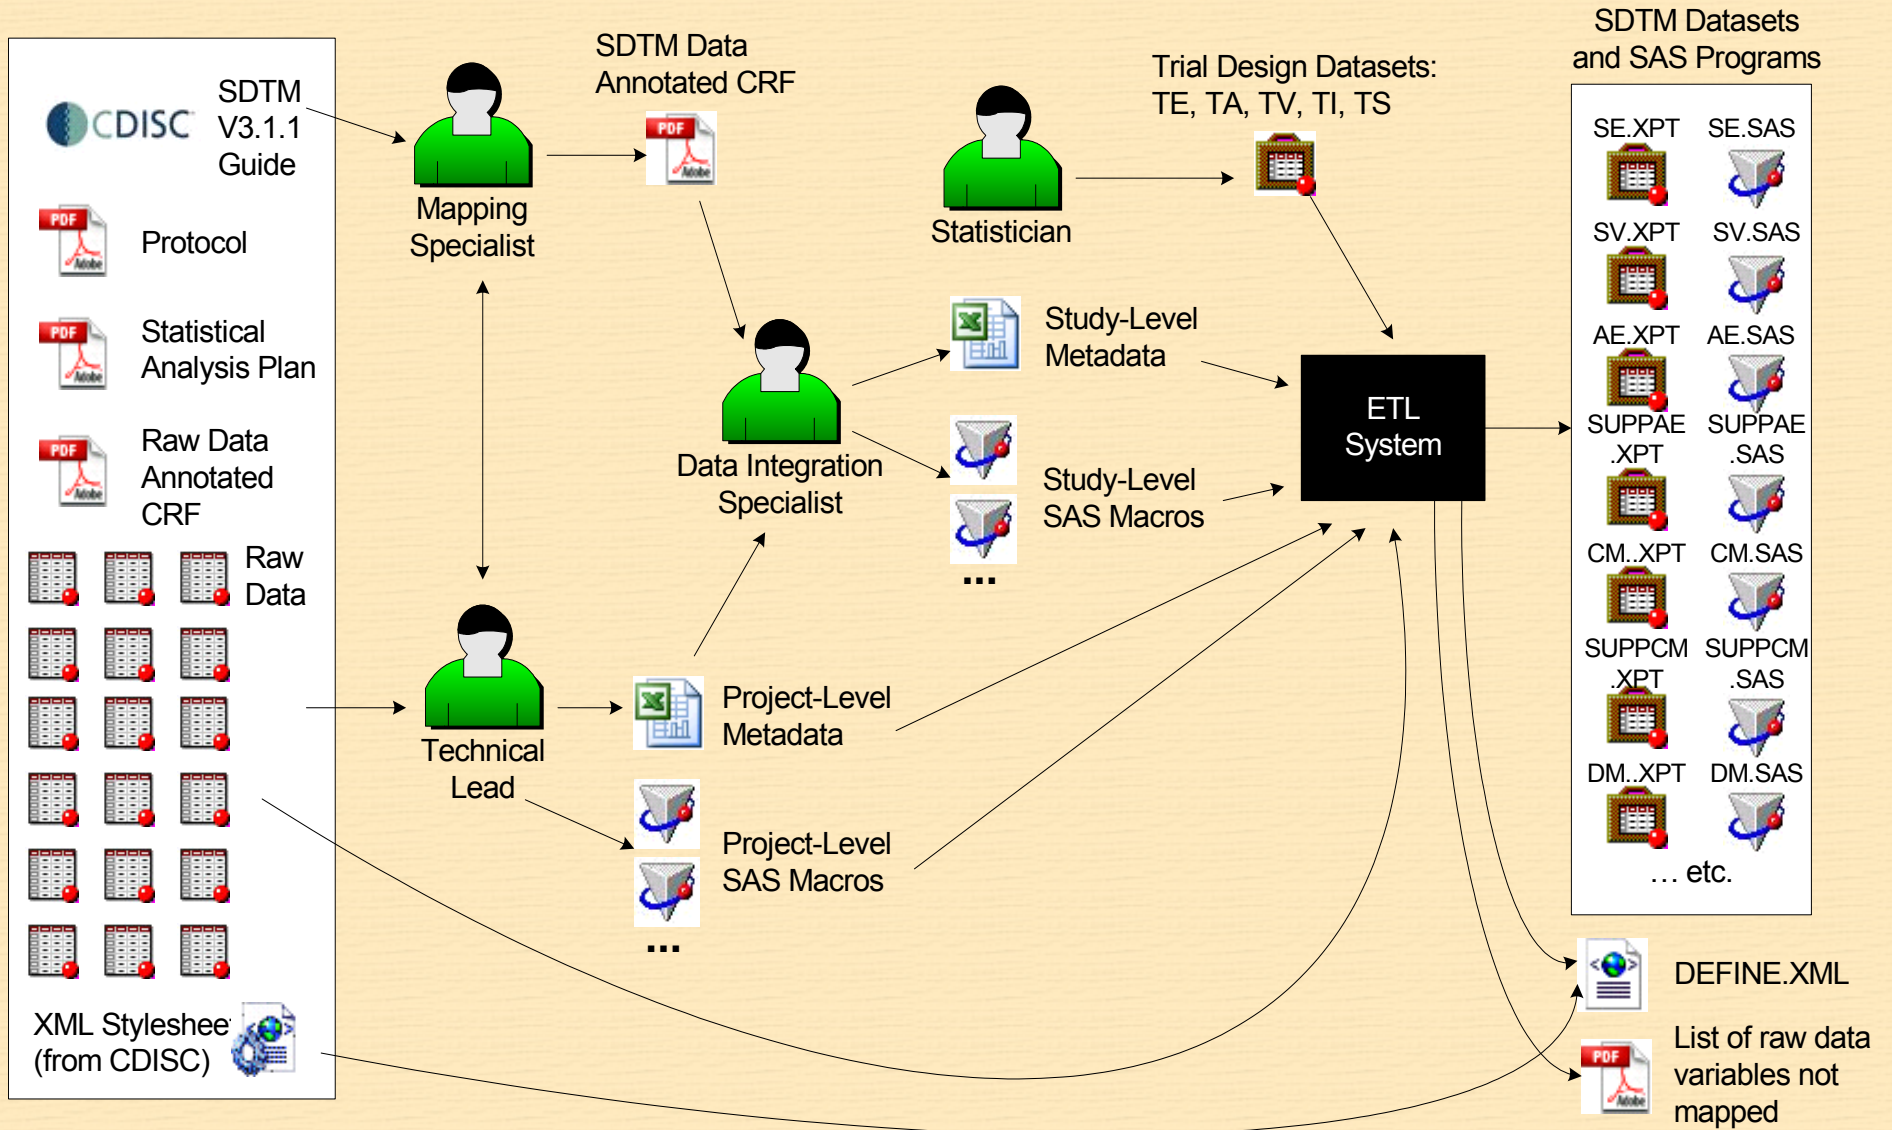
CDISC SDTM V3.1.1 Guide

PDF Protocol

PDF Statistical Analysis Plan

PDF Raw Data Annotated CRF

Raw Data

XML Stylesheet (from CDISC)

Mapping Specialist

SDTM Data Annotated CRF

PDF

Statistician

Trial Design Datasets: TE, TA, TV, TI, TS

Data Integration Specialist

Study-Level Metadata

Study-Level SAS Macros

...

ETL System

Technical Lead

Project-Level Metadata

Project-Level SAS Macros

...

SDTM Datasets and SAS Programs

SE.XPT SE.SAS

SV.XPT SV.SAS

AE.XPT AE.SAS

SUPPAE .XPT SUPPAE .SAS

CM..XPT CM.SAS

SUPPCM .XPT SUPPCM .SAS

DM..XPT DM.SAS

… etc.

DEFINE.XML

PDF List of raw data variables not mapped